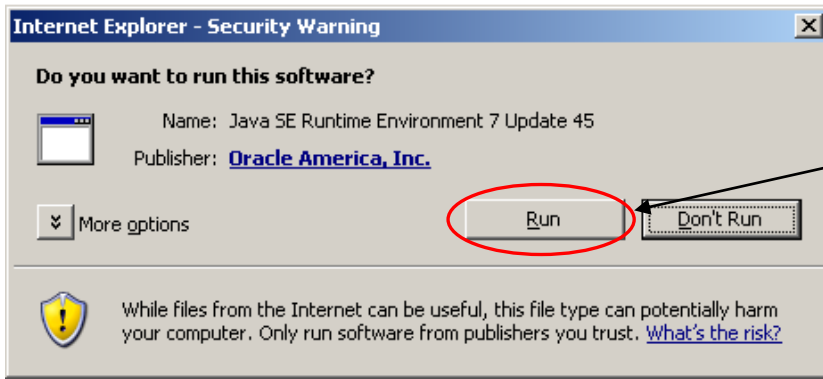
Internet Explorer - Security Warning

Do you want to run this software?

Name: Java SE Runtime Environment 7 Update 45

Publisher: Oracle America, Inc.

More options

Run

Don't Run

While files from the Internet can be useful, this file type can potentially harm your computer. Only run software from publishers you trust. What's the risk?